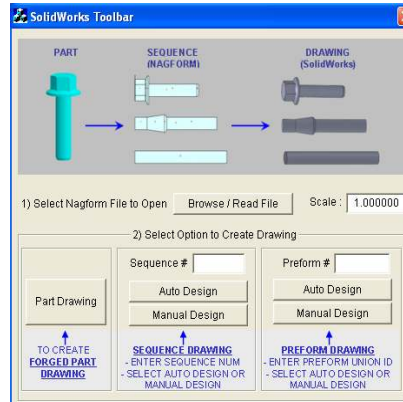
SolidWorks Toolbar

PART

SEQUENCE (NAGFORM)

DRAWING (SolidWorks)

1) Select Nagform File to Open

Browse / Read File

Scale : 1.000000

2) Select Option to Create Drawing

Part Drawing

TO CREATE FORGED PART DRAWING

Sequence #

Auto Design

Manual Design

SEQUENCE DRAWING
- ENTER SEQUENCE NUM
- SELECT AUTO DESIGN OR MANUAL DESIGN

Preform #

Auto Design

Manual Design

PREFORM DRAWING
- ENTER PREFORM UNION ID
- SELECT AUTO DESIGN OR MANUAL DESIGN